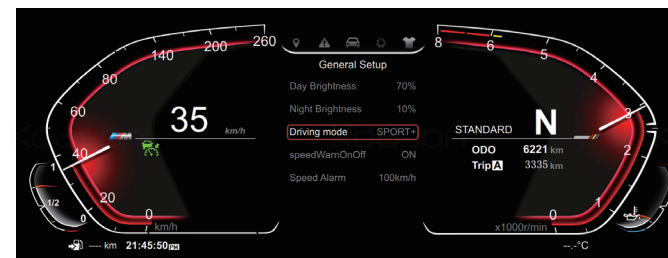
260
200
140
80
60
40
20
0
km/h
1
1/2
0
35 km/h
M
General Setup
Day Brightness 70%
Night Brightness 10%
Driving mode SPORT+
speedWarnOnOff ON
Speed Alarm 100km/h
8
6
5
4
3
2
1
0
x1000r/min
STANDARD
N
ODO 6221 km
Trip A 3335 km
---- km 21:45:50 PM
--.-°C